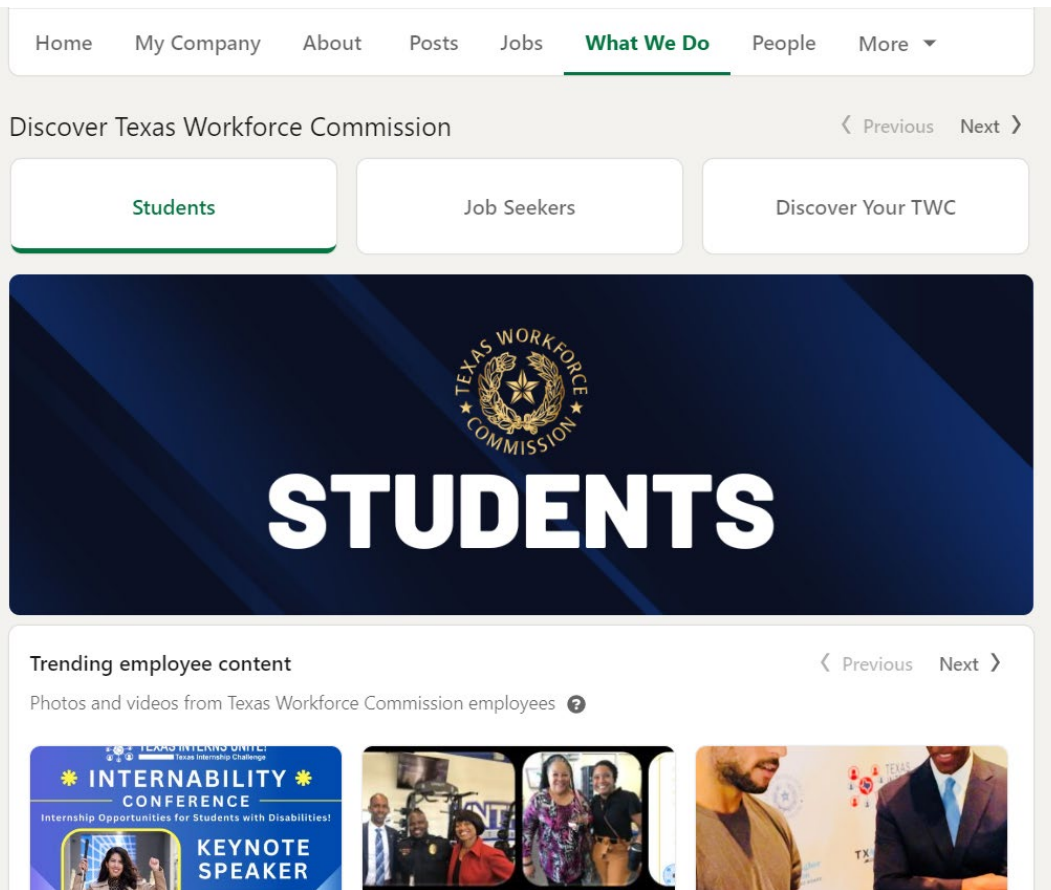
Home My Company About Posts Jobs What We Do People More

Discover Texas Workforce Commission

〈 Previous Next 〉

Students

Job Seekers

Discover Your TWC

TEXAS WORKFORCE COMMISSION

STUDENTS

Trending employee content

〈 Previous Next 〉

Photos and videos from Texas Workforce Commission employees

TEXAS INTERNS UNITE!
Texas Internship Challenge

INTERNABILITY

CONFERENCE

Internship Opportunities for Students with Disabilities!

KEYNOTE SPEAKER